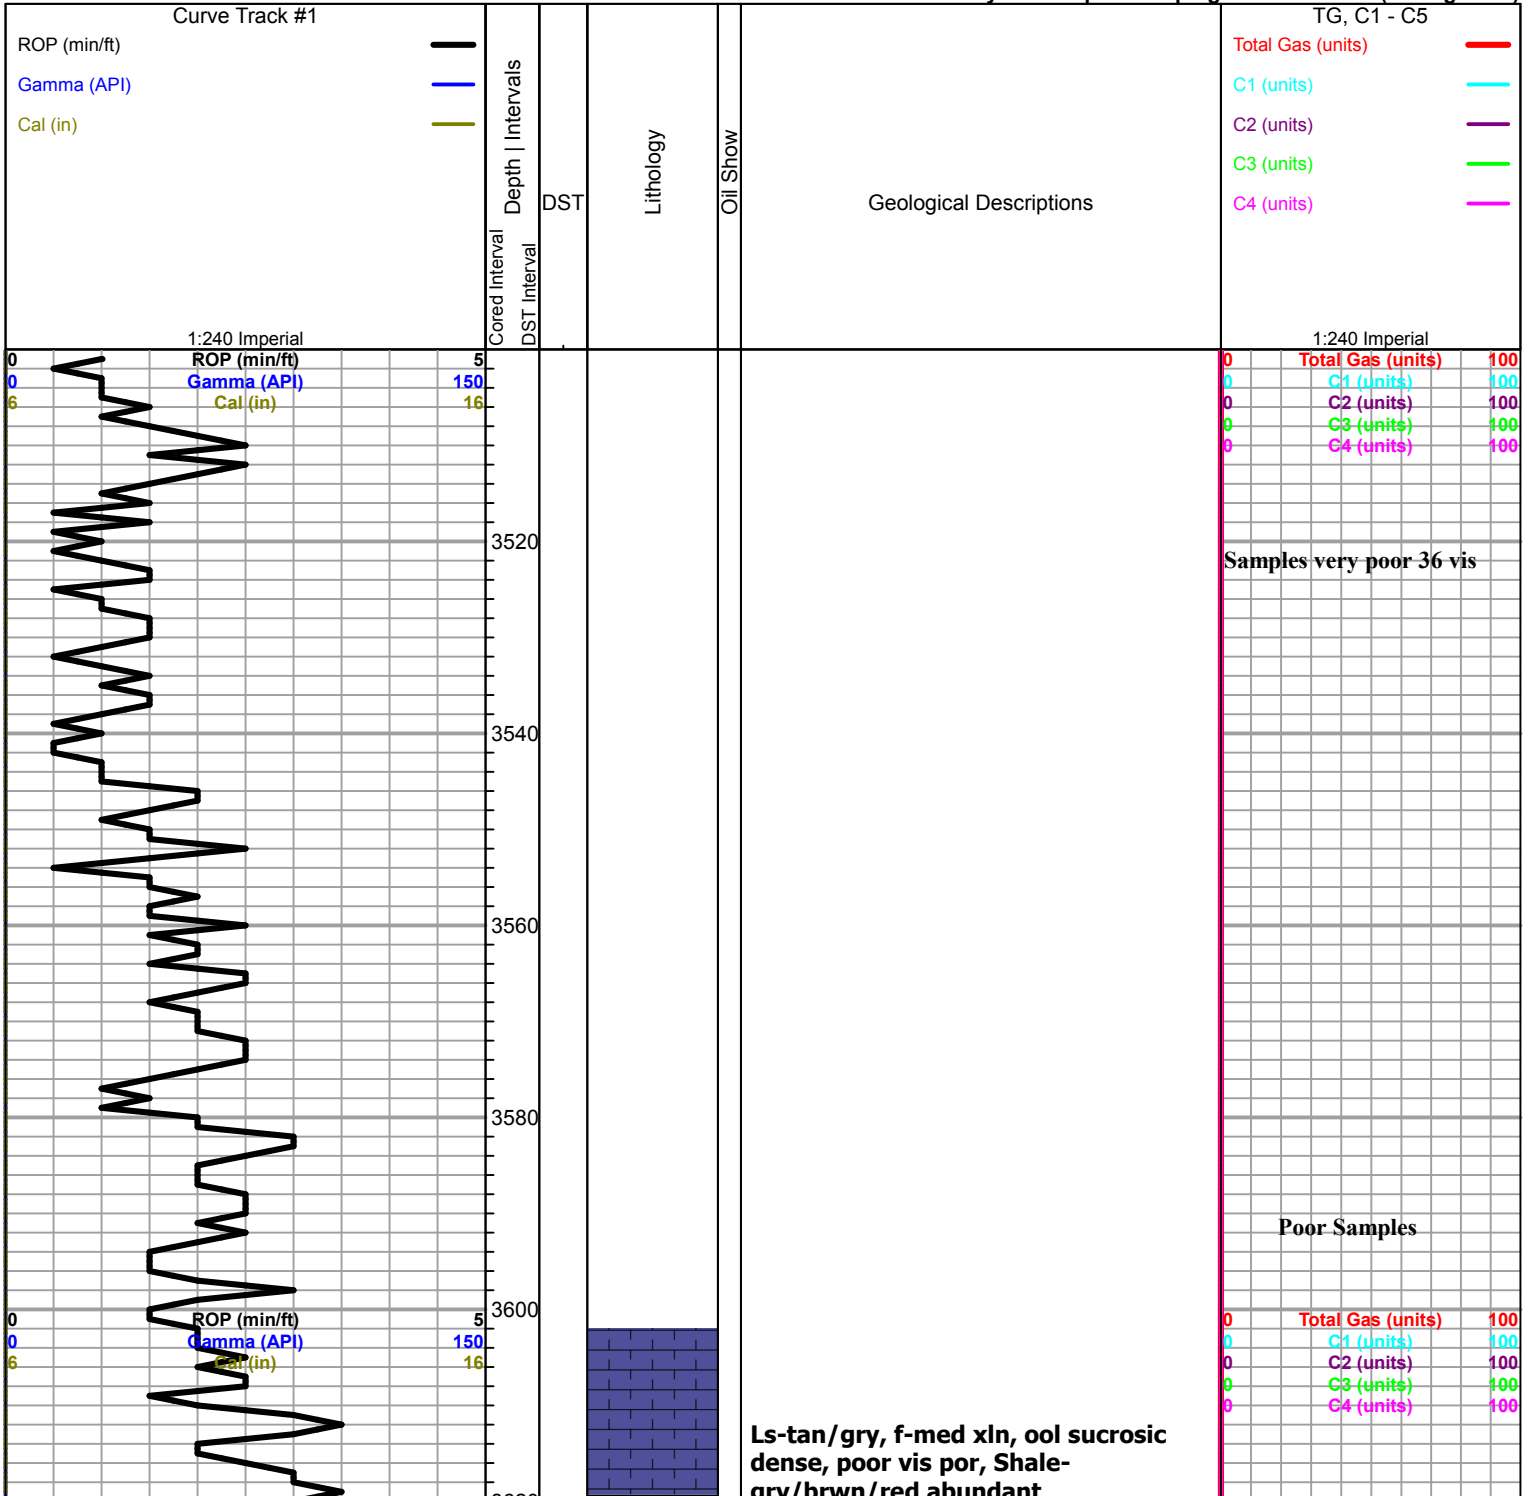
Curve Track #1
ROP (min/ft)
Gamma (API)
Cal (in)
1:240 Imperial

Cored Interval
DST Interval
Depth | Intervals

DST

Lithology

Oil Show

Geological Descriptions

TG, C1 - C5
Total Gas (units)
C1 (units)
C2 (units)
C3 (units)
C4 (units)
1:240 Imperial

0 ROP (min/ft) 5
0 Gamma (API) 150
6 Cal (in) 16

0 Total Gas (units) 100
0 C1 (units) 100
0 C2 (units) 100
0 C3 (units) 100
0 C4 (units) 100

3520
Samples very poor 36 vis
3540
3560
3580
Poor Samples
3600

0 ROP (min/ft) 5
0 Gamma (API) 150
6 Cal (in) 16

0 Total Gas (units) 100
0 C1 (units) 100
0 C2 (units) 100
0 C3 (units) 100
0 C4 (units) 100

Ls-tan/gry, f-med xln, ool sucrosic dense, poor vis por, Shale-gry/brwn/red abundant